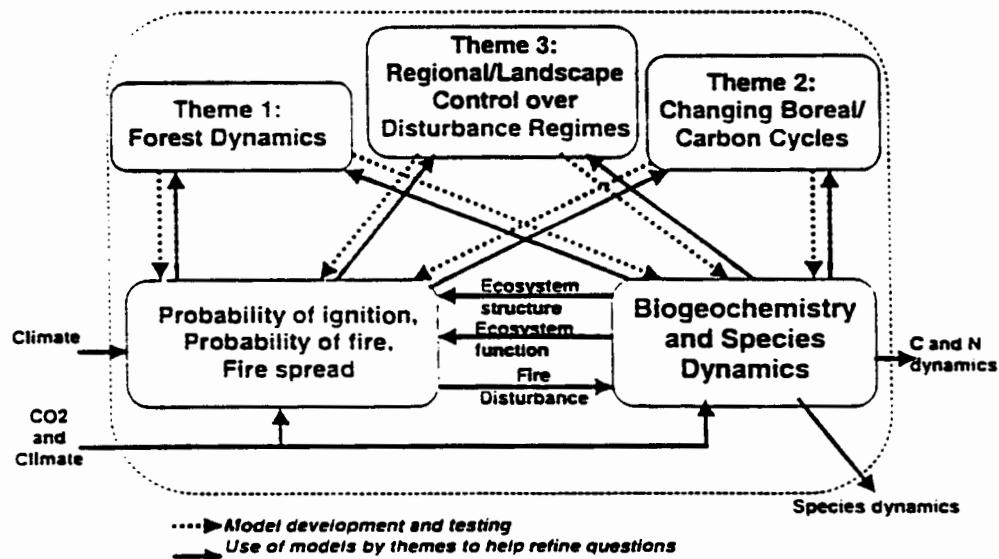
Theme 3: Regional/Landscape Control over Disturbance Regimes

Theme 1: Forest Dynamics

Theme 2: Changing Boreal/ Carbon Cycles

Climate

Probability of ignition, Probability of fire, Fire spread

Ecosystem structure

Ecosystem function

Fire Disturbance

Biogeochemistry and Species Dynamics

C and N dynamics

CO2 and Climate

Species dynamics

Model development and testing

Use of models by themes to help refine questions